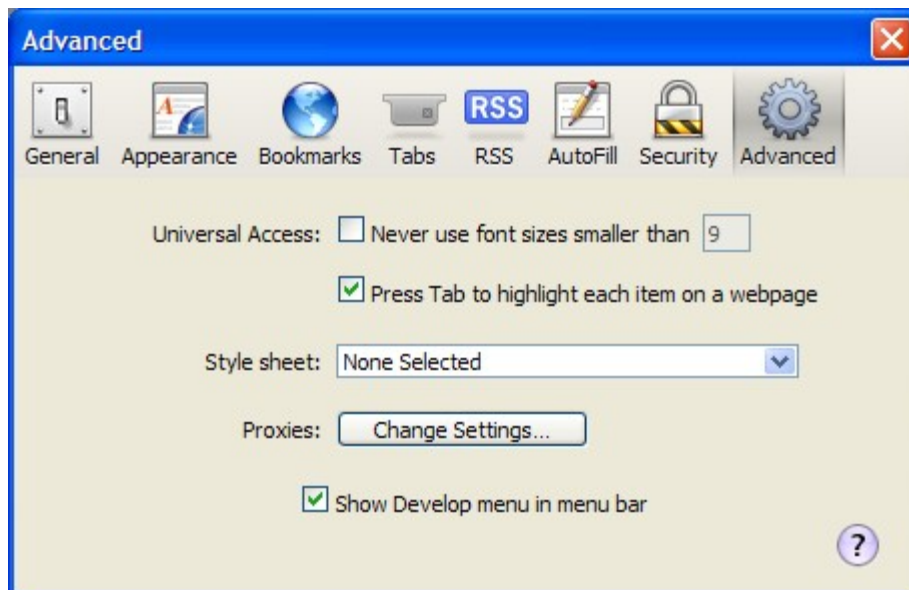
Advanced

RSS

General Appearance Bookmarks Tabs RSS AutoFill Security Advanced

Universal Access: Never use font sizes smaller than 9

Press Tab to highlight each item on a webpage

Style sheet: None Selected

Proxies: Change Settings...

Show Develop menu in menu bar

?